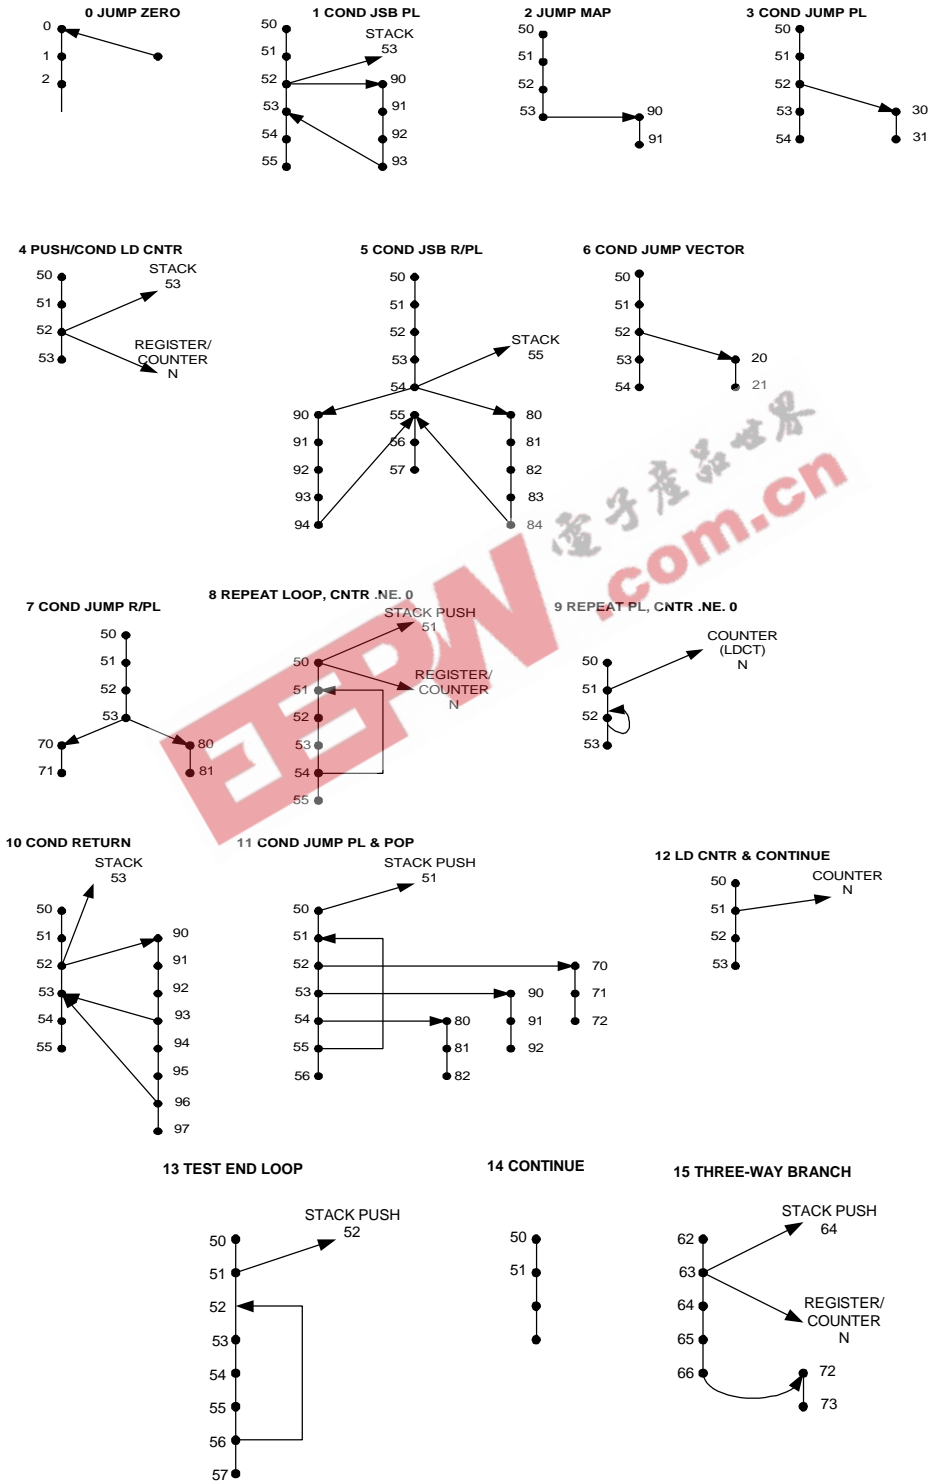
0 JUMP ZERO
0
1
2

1 COND JSB PL
50
51
52
53
54
55
STACK
53
90
91
92
93

2 JUMP MAP
50
51
52
53
90
91

3 COND JUMP PL
50
51
52
53
54
30
31

4 PUSH/COND LD CNTR
50
51
52
53
STACK
53
REGISTER/
COUNTER
N

5 COND JSB R/PL
50
51
52
53
54
STACK
55
90
91
92
93
94
55
56
57
80
81
82
83
84

6 COND JUMP VECTOR
50
51
52
53
54
20
21

電子產品世界
EEPW
.com.cn

7 COND JUMP R/PL
50
51
52
53
70
71
80
81

8 REPEAT LOOP, CNTR .NE. 0
STACK PUSH
51
50
51
52
53
54
55
REGISTER/
COUNTER
N

9 REPEAT PL, CNTR .NE. 0
COUNTER
(LDCT)
N
50
51
52
53

10 COND RETURN
STACK
53
50
51
52
53
54
55
90
91
92
93
94
95
96
97

11 COND JUMP PL & POP
STACK PUSH
51
50
51
52
53
54
55
56
70
71
72
90
91
92
80
81
82

12 LD CNTR & CONTINUE
50
51
52
53
COUNTER
N

13 TEST END LOOP
STACK PUSH
52
50
51
52
53
54
55
56
57

14 CONTINUE
50
51

15 THREE-WAY BRANCH
STACK PUSH
64
62
63
64
65
66
REGISTER/
COUNTER
N
72
73